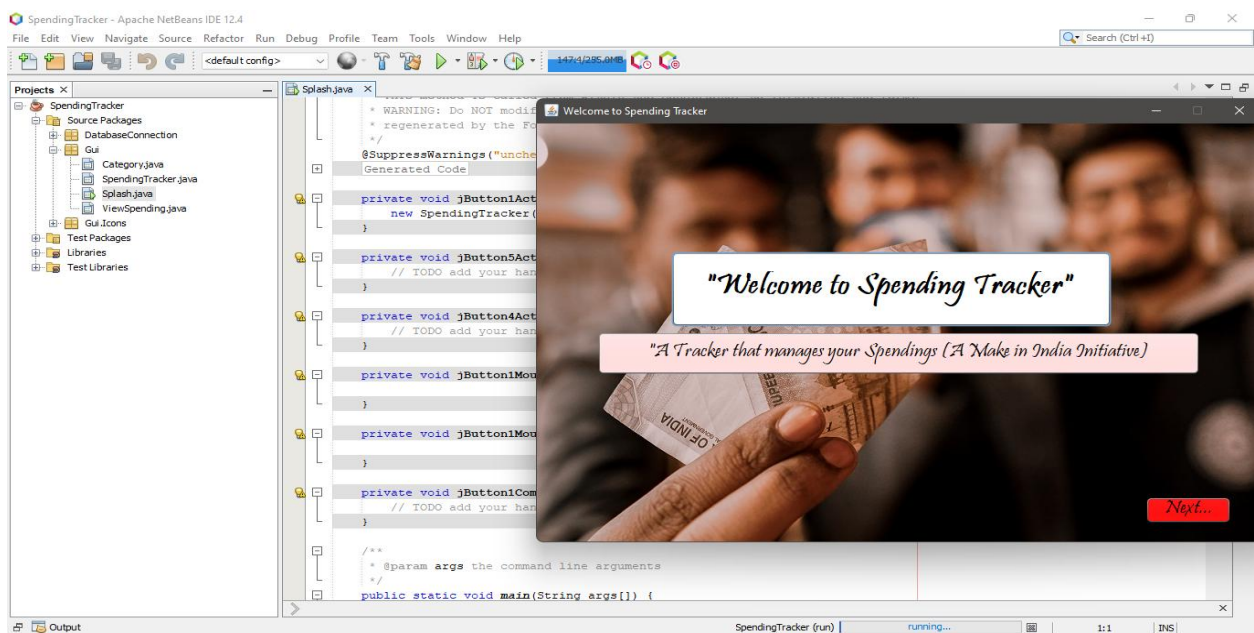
SpendingTracker - Apache NetBeans IDE 12.4

File Edit View Navigate Source Refactor Run Debug Profile Team Tools Window Help

Search (Ctrl+I)

<default config>

147.4/285.0MB

Projects ×

SpendingTracker
Source Packages
DatabaseConnection
Gui
Category.java
SpendingTracker.java
Splash.java
ViewSpending.java
Gui.Icons
Test Packages
Libraries
Test Libraries

Splash.java ×

* WARNING: Do NOT modif
* regenerated by the Fo
*/
@SuppressWarnings("unche
Generated Code

private void jButton1Act
new SpendingTracker(
}

private void jButton5Act
// TODO add your han
}

private void jButton4Act
// TODO add your han
}

private void jButton1Mou

}

private void jButton1Mou

}

private void jButton1Com
// TODO add your han
}

/**
* @param args the command line arguments
*/
public static void main(String args[]) {

Welcome to Spending Tracker

"Welcome to Spending Tracker"

"A Tracker that manages your Spendings (A Make in India Initiative)

OF INDIA

Next...

Output

SpendingTracker (run)

running...

1:1

INS